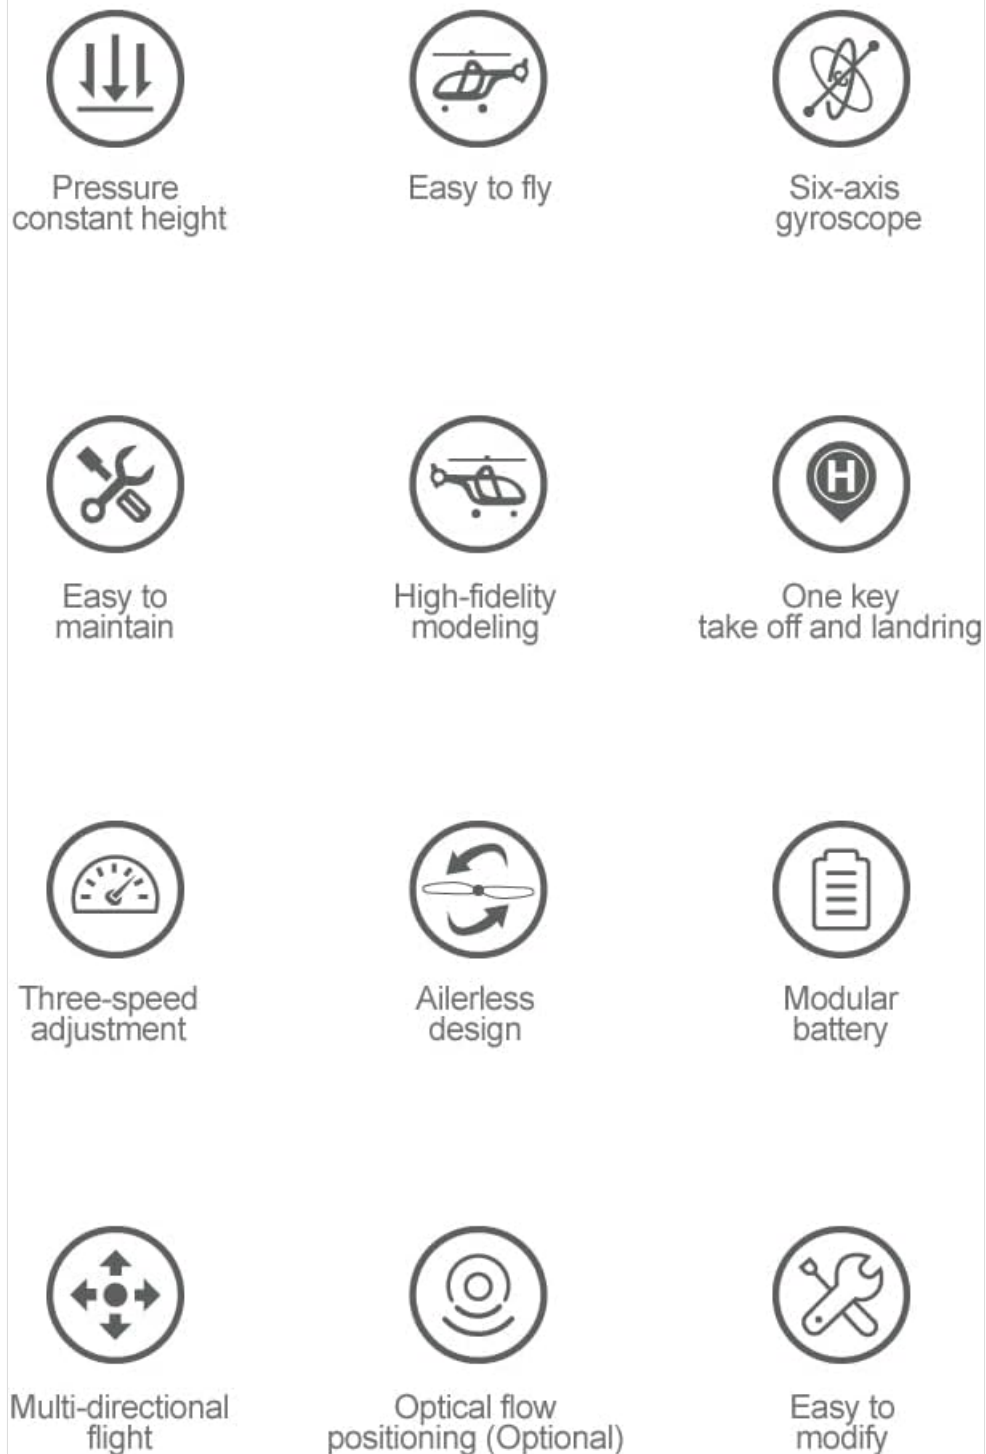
Pressure constant height

Easy to fly

Six-axis gyroscope

Easy to maintain

High-fidelity modeling

One key take off and landring

H

Three-speed adjustment

Ailerless design

Modular battery

Multi-directional flight

Optical flow positioning (Optional)

Easy to modify